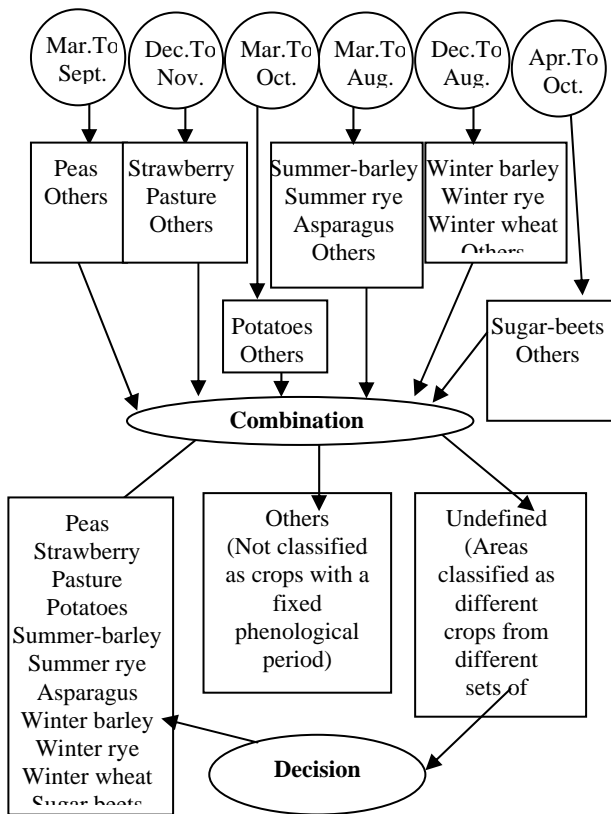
Mar.To Sept.

Dec.To Nov.

Mar.To Oct.

Mar.To Aug.

Dec.To Aug.

Apr.To Oct.

Peas
Others

Strawberry
Pasture
Others

Summer-barley
Summer rye
Asparagus
Others

Winter barley
Winter rye
Winter wheat
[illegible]

Potatoes
Others

Sugar-beets
Others

Combination

Peas
Strawberry
Pasture
Potatoes
Summer-barley
Summer rye
Asparagus
Winter barley
Winter rye
Winter wheat
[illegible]

Others
(Not classified as crops with a fixed phenological period)

Undefined
(Areas classified as different crops from different sets of

Decision